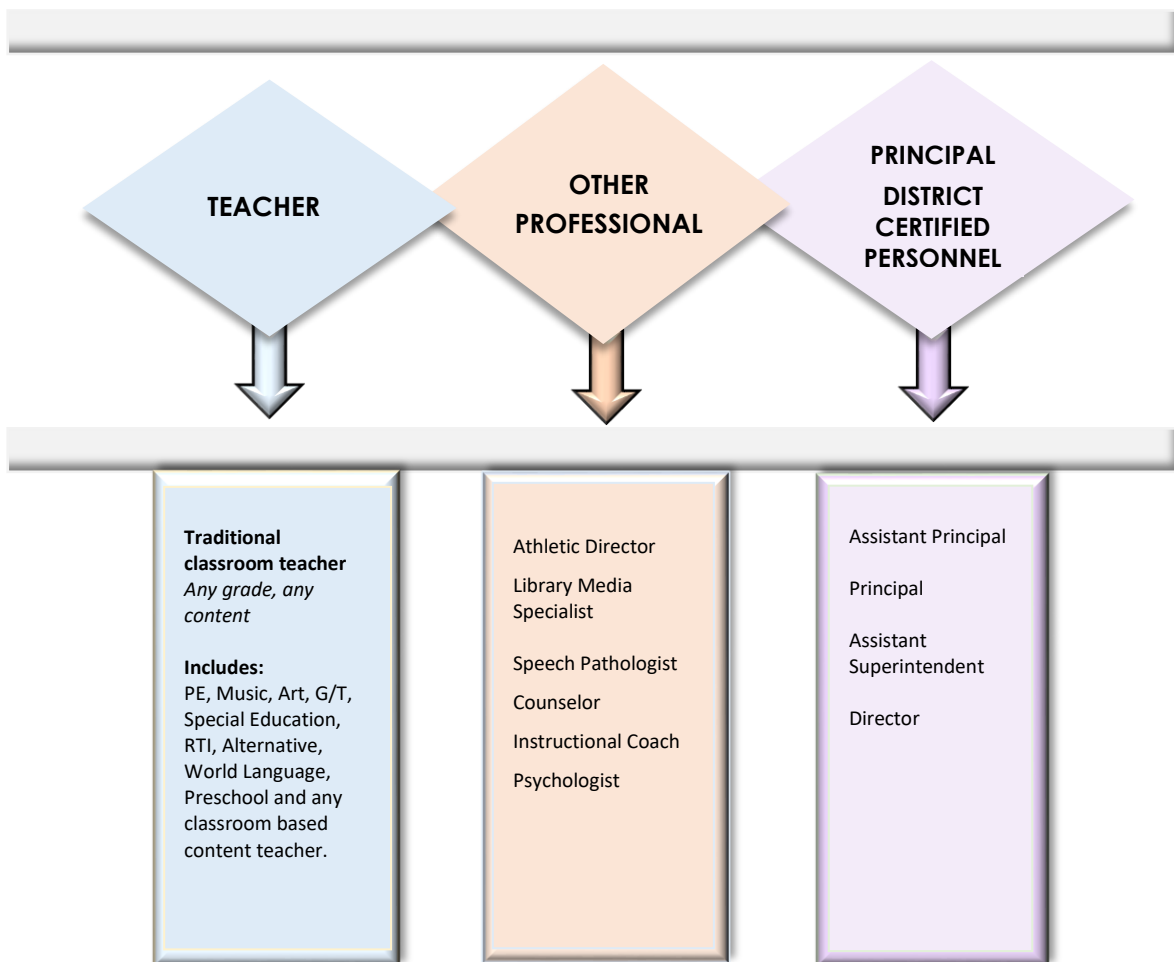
TEACHER

OTHER PROFESSIONAL

PRINCIPAL

DISTRICT CERTIFIED PERSONNEL

**Traditional classroom teacher**
*Any grade, any content*

**Includes:**
PE, Music, Art, G/T, Special Education, RTI, Alternative, World Language, Preschool and any classroom based content teacher.

Athletic Director

Library Media Specialist

Speech Pathologist

Counselor

Instructional Coach

Psychologist

Assistant Principal

Principal

Assistant Superintendent

Director